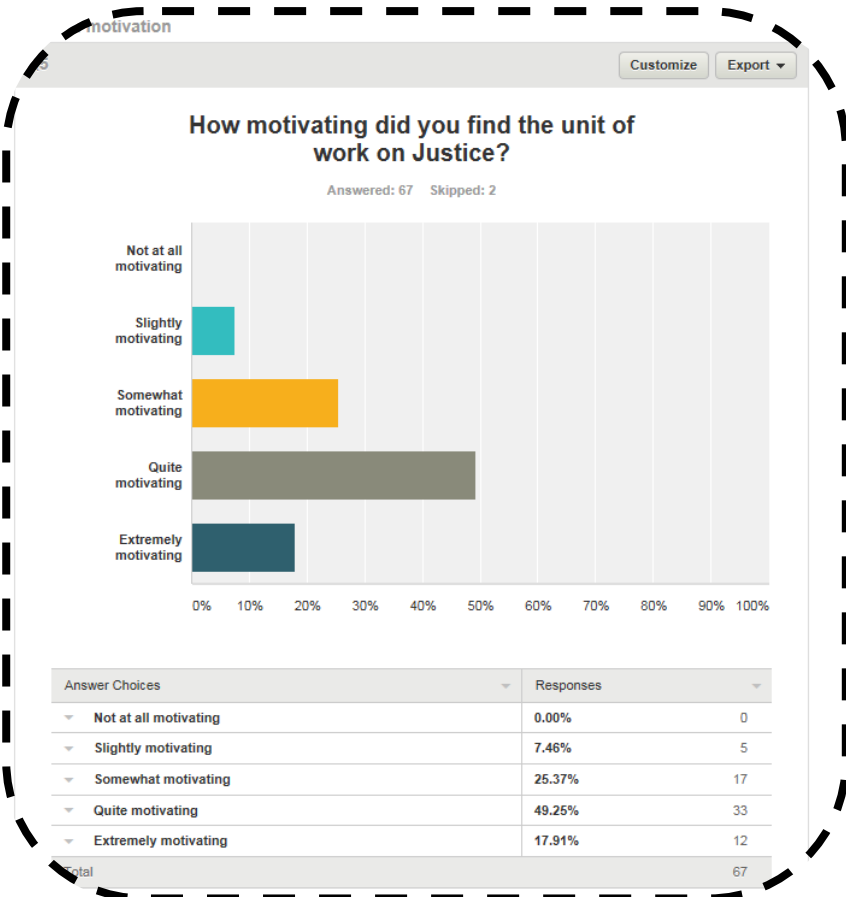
motivation

5

Customize Export

How motivating did you find the unit of work on Justice?

Answered: 67 Skipped: 2

Not at all motivating

Slightly motivating

Somewhat motivating

Quite motivating

Extremely motivating

0% 10% 20% 30% 40% 50% 60% 70% 80% 90% 100%

| Answer Choices | Responses | |
|---|---|---|
| Not at all motivating | 0.00% | 0 |
| Slightly motivating | 7.46% | 5 |
| Somewhat motivating | 25.37% | 17 |
| Quite motivating | 49.25% | 33 |
| Extremely motivating | 17.91% | 12 |
| Total | | 67 |